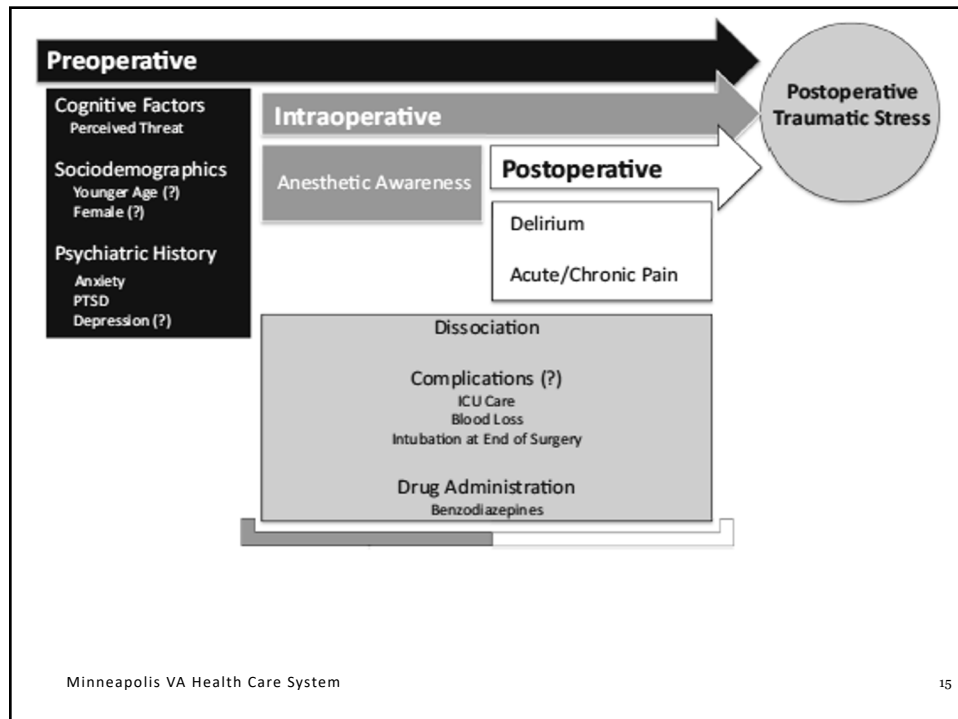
Preoperative

Postoperative Traumatic Stress

Cognitive Factors
Perceived Threat

Sociodemographics
Younger Age (?)
Female (?)

Psychiatric History
Anxiety
PTSD
Depression (?)

Intraoperative

Anesthetic Awareness

Postoperative

Delirium

Acute/Chronic Pain

Dissociation

Complications (?)
ICU Care
Blood Loss
Intubation at End of Surgery

Drug Administration
Benzodiazepines

Minneapolis VA Health Care System

15